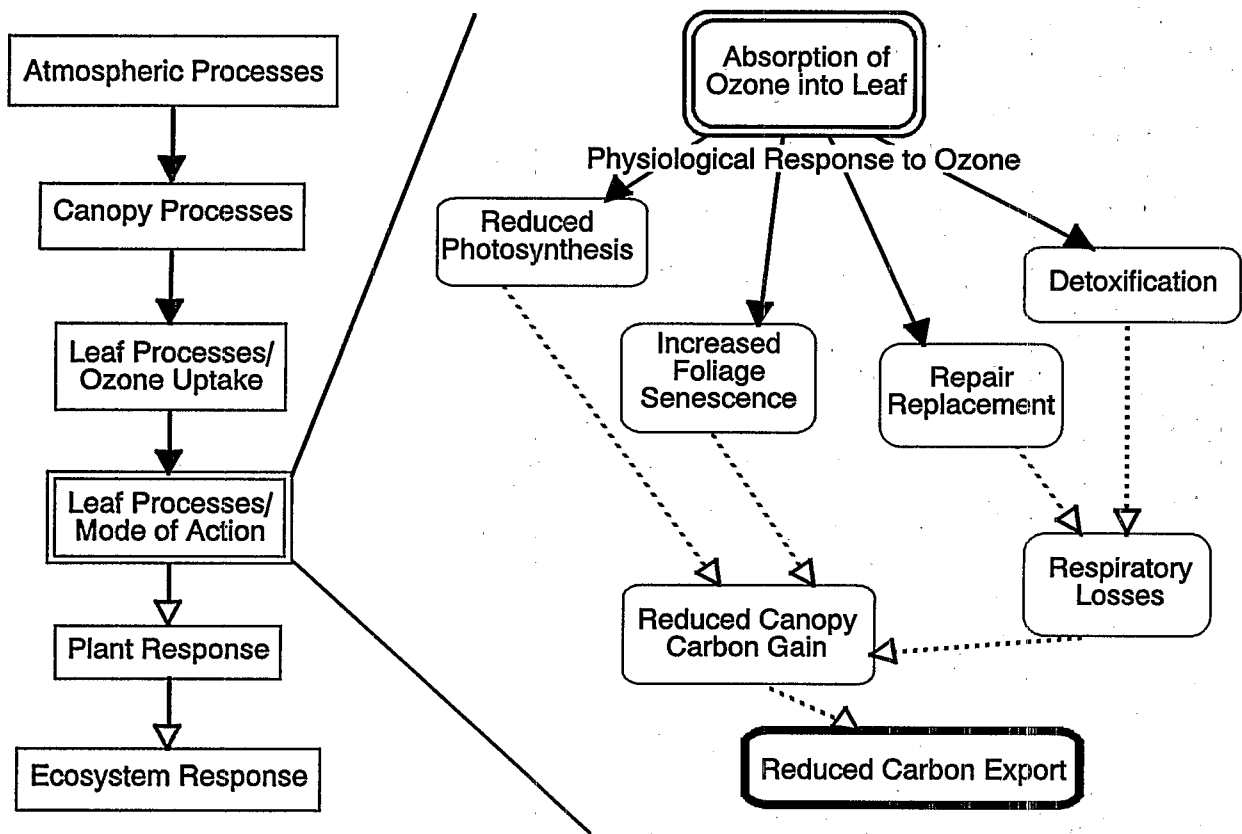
Atmospheric Processes

Canopy Processes

Leaf Processes/ Ozone Uptake

Leaf Processes/ Mode of Action

Plant Response

Ecosystem Response

Absorption of Ozone into Leaf

Physiological Response to Ozone

Reduced Photosynthesis

Increased Foliage Senescence

Repair Replacement

Detoxification

Respiratory Losses

Reduced Canopy Carbon Gain

Reduced Carbon Export